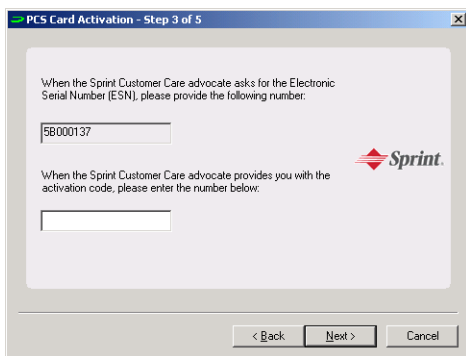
PCS Card Activation - Step 3 of 5

When the Sprint Customer Care advocate asks for the Electronic Serial Number (ESN), please provide the following number:

5B000137

When the Sprint Customer Care advocate provides you with the activation code, please enter the number below:

Sprint.

< Back Next > Cancel